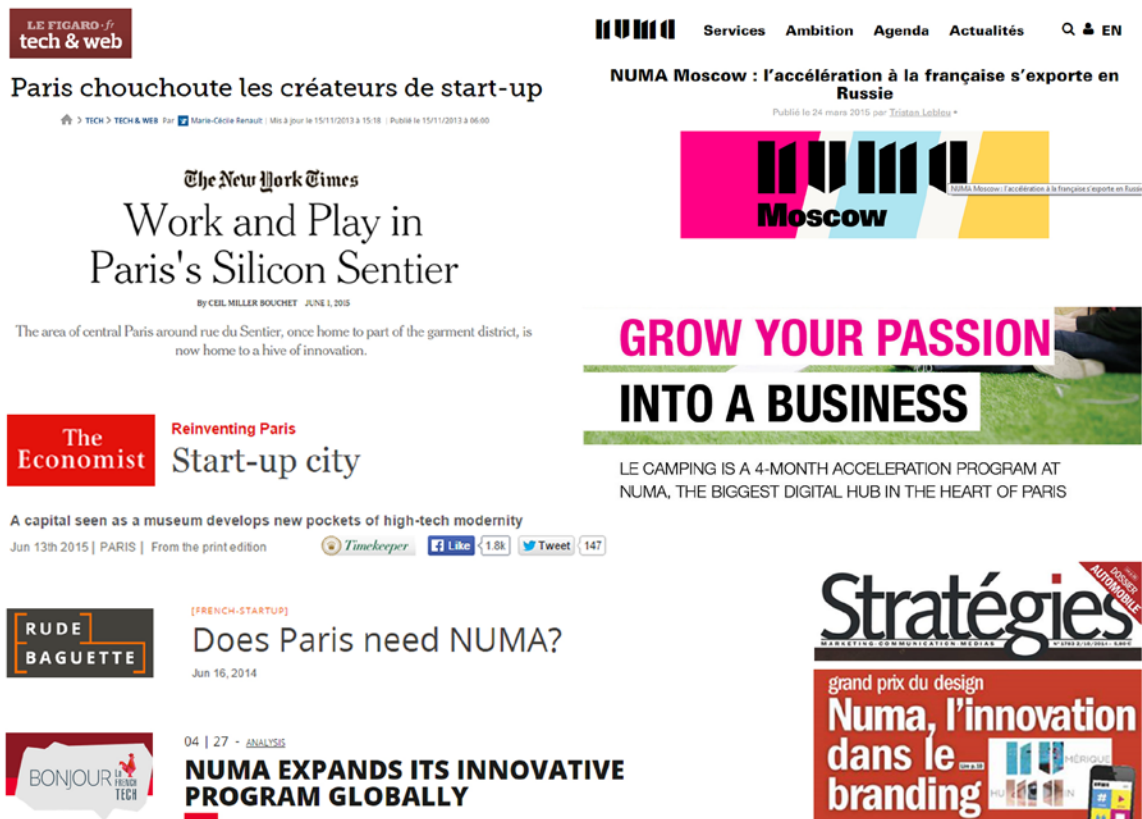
LE FIGARO·fr
tech & web

Paris chouchoute les créateurs de start-up

> TECH > TECH & WEB Par Marie-Cécile Renault | Mis à jour le 15/11/2013 à 15:18 | Publié le 15/11/2013 à 06:00

The New York Times
Work and Play in Paris's Silicon Sentier

By CEIL MILLER BOUCHET JUNE 1, 2015

The area of central Paris around rue du Sentier, once home to part of the garment district, is now home to a hive of innovation.

The Economist
Reinventing Paris
Start-up city

A capital seen as a museum develops new pockets of high-tech modernity

Jun 13th 2015 | PARIS | From the print edition

Timekeeper Like 1.8k Tweet 147

RUDE BAGUETTE

[FRENCH-STARTUP]
Does Paris need NUMA?
Jun 16, 2014

BONJOUR LA FRENCH TECH

04 | 27 - ANALYSIS
NUMA EXPANDS ITS INNOVATIVE PROGRAM GLOBALLY

NUMA Services Ambition Agenda Actualités EN

NUMA Moscow : l'accélération à la française s'exporte en Russie

Publié le 24 mars 2015 par Tristan Leblou

NUMA Moscow

NUMA Moscow : l'accélération à la française s'exporte en Russie

GROW YOUR PASSION
INTO A BUSINESS

LE CAMPING IS A 4-MONTH ACCELERATION PROGRAM AT NUMA, THE BIGGEST DIGITAL HUB IN THE HEART OF PARIS

Stratégies
DOSSIER AUTOMOBILE
MARKETING·COMMUNICATION·MÉDIAS

grand prix du design
Numa, l'innovation dans le branding